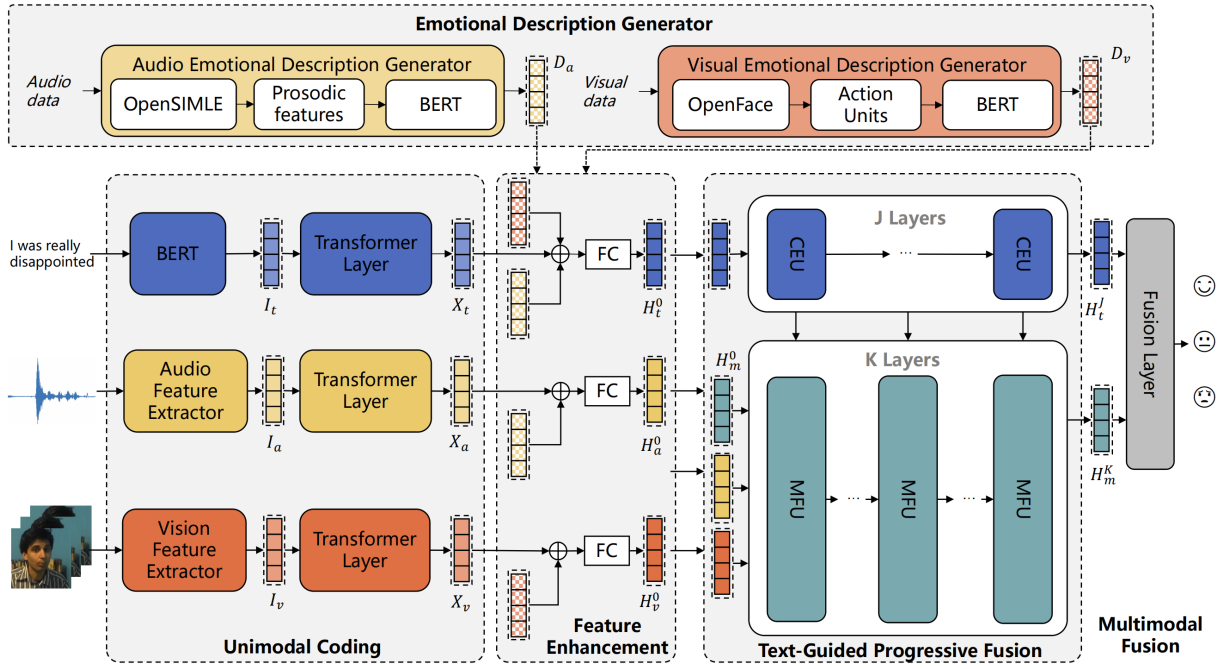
Emotional Description Generator

Audio data

Audio Emotional Description Generator

OpenSIMLE

Prosodic features

BERT

$D_a$

Visual data

Visual Emotional Description Generator

OpenFace

Action Units

BERT

$D_v$

I was really disappointed

BERT

$I_t$

Transformer Layer

$X_t$

Audio Feature Extractor

$I_a$

Transformer Layer

$X_a$

Vision Feature Extractor

$I_v$

Transformer Layer

$X_v$

Unimodal Coding

FC

$H_t^0$

FC

$H_a^0$

FC

$H_v^0$

Feature Enhancement

J Layers

CEU

CEU

$H_t^J$

K Layers

$H_m^0$

MFU

MFU

MFU

$H_m^K$

Text-Guided Progressive Fusion

Fusion Layer

Multimodal Fusion